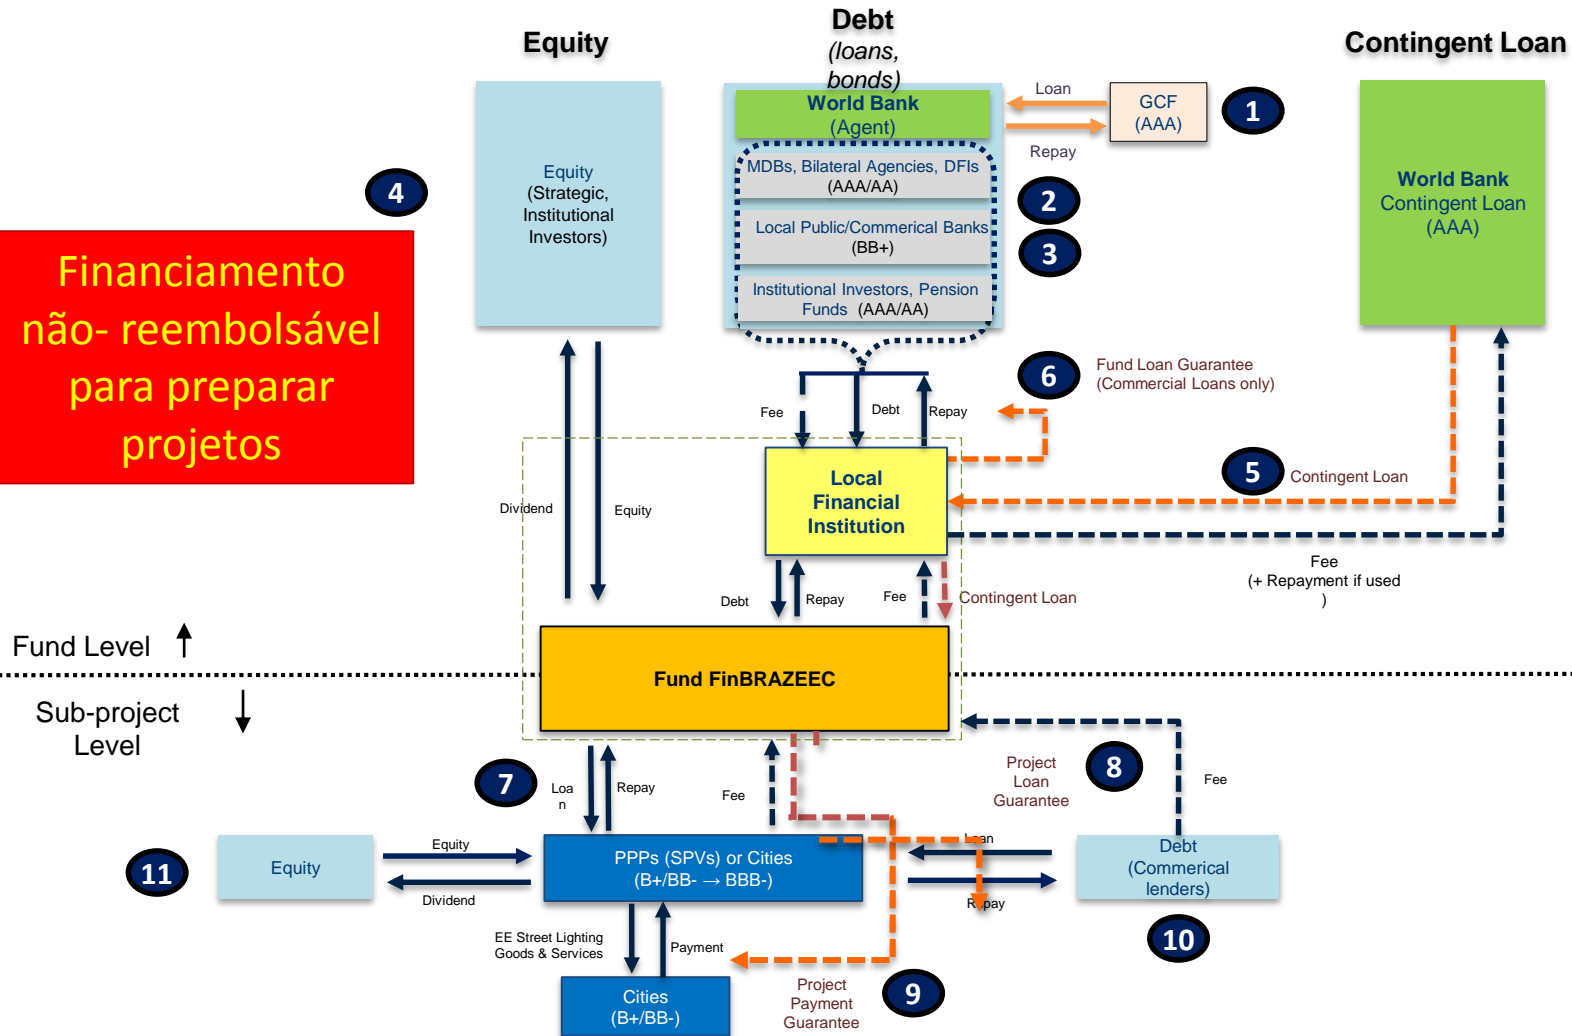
Equity

Debt
(loans, bonds)

Contingent Loan

Equity
(Strategic, Institutional Investors)

World Bank
(Agent)

MDBs, Bilateral Agencies, DFIs
(AAA/AA)

Local Public/Commerical Banks
(BB+)

Institutional Investors, Pension Funds (AAA/AA)

Loan

GCF
(AAA)

Repay

1

2

3

World Bank
Contingent Loan
(AAA)

4

Financiamento não- reembolsável para preparar projetos

6

Fund Loan Guarantee
(Commercial Loans only)

Fee

Debt

Repay

Local Financial Institution

5

Contingent Loan

Dividend

Equity

Fee
(+ Repayment if used
)

Debt

Repay

Fee

Contingent Loan

Fund Level

Fund FinBRAZEEC

Sub-project Level

7

Loa
n

Repay

Fee

Project Loan Guarantee

8

Fee

11

Equity

Equity

Dividend

PPPs (SPVs) or Cities
(B+/BB- → BBB-)

Loan

Repay

Debt
(Commerical lenders)

10

EE Street Lighting
Goods & Services

Payment

Cities
(B+/BB-)

Project Payment Guarantee

9